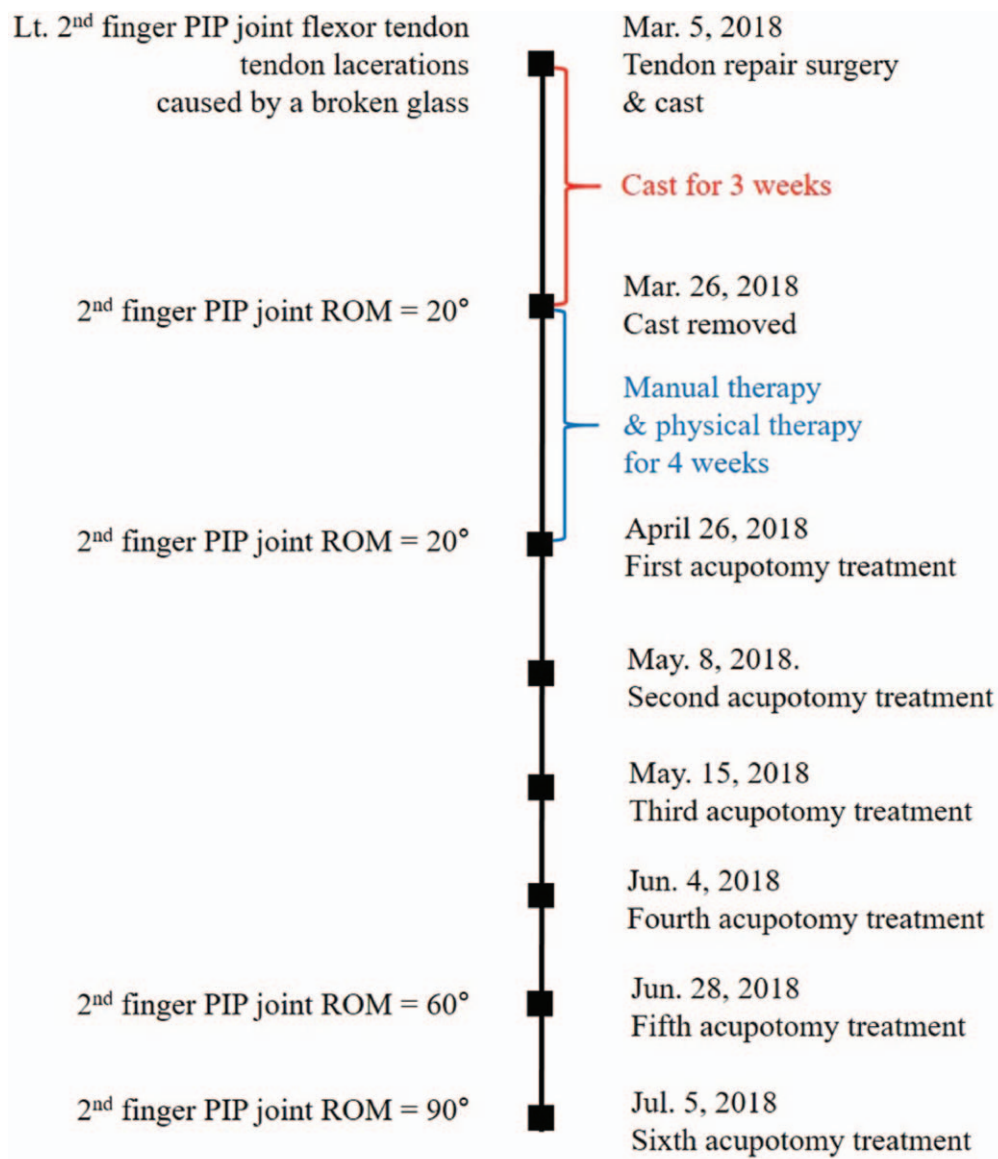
Lt. 2$^{nd}$ finger PIP joint flexor tendon tendon lacerations caused by a broken glass

Mar. 5, 2018
Tendon repair surgery & cast

Cast for 3 weeks

2$^{nd}$ finger PIP joint ROM = 20°

Mar. 26, 2018
Cast removed

Manual therapy & physical therapy for 4 weeks

2$^{nd}$ finger PIP joint ROM = 20°

April 26, 2018
First acupotomy treatment

May. 8, 2018.
Second acupotomy treatment

May. 15, 2018
Third acupotomy treatment

Jun. 4, 2018
Fourth acupotomy treatment

2$^{nd}$ finger PIP joint ROM = 60°

Jun. 28, 2018
Fifth acupotomy treatment

2$^{nd}$ finger PIP joint ROM = 90°

Jul. 5, 2018
Sixth acupotomy treatment